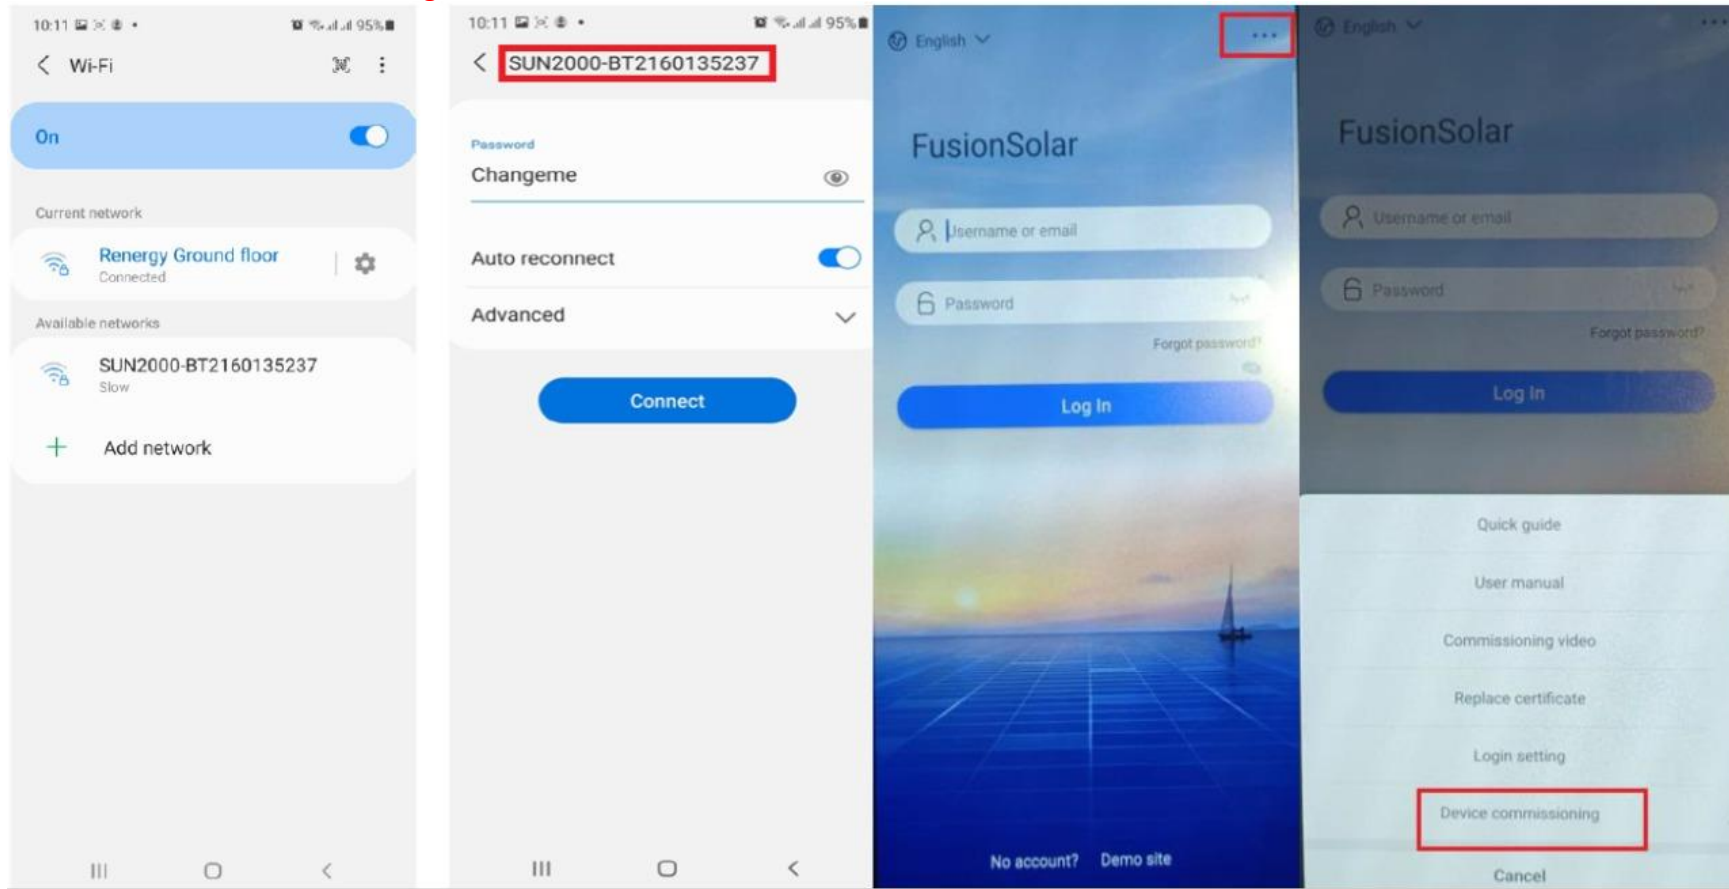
10:11 95%

Wi-Fi

On

Current network

Renergy Ground floor
Connected

Available networks

SUN2000-BT2160135237
Slow

Add network

10:11 95%

SUN2000-BT2160135237

Password
Changeme

Auto reconnect

Advanced

Connect

English

FusionSolar

Username or email

Password

Forgot password?

Log In

No account? Demo site

English

FusionSolar

Username or email

Password

Forgot password?

Log In

Quick guide

User manual

Commissioning video

Replace certificate

Login setting

Device commissioning

Cancel